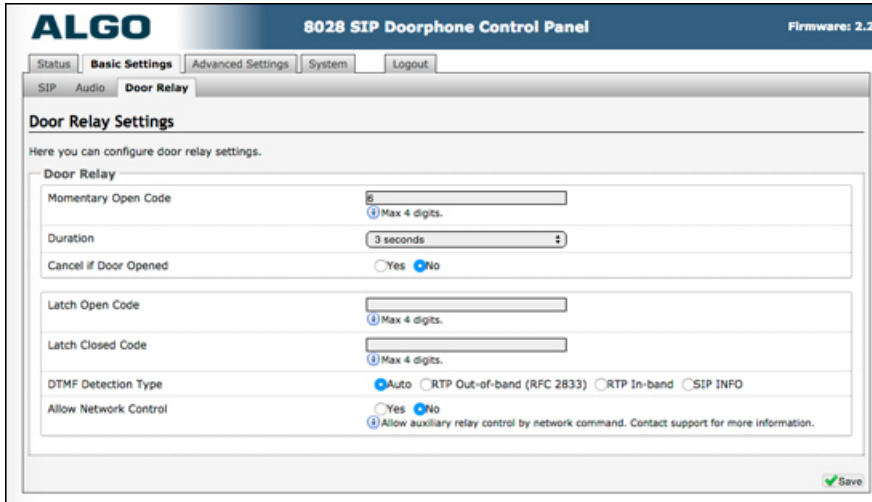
ALGO

8028 SIP Doorphone Control Panel

Firmware: 2.2

Status | Basic Settings | Advanced Settings | System | Logout

SIP | Audio | Door Relay

Door Relay Settings

Here you can configure door relay settings.

Door Relay

| | |
|---|---|
| Momentary Open Code | 6 Max 4 digits. |
| Duration | 3 seconds |
| Cancel if Door Opened | Yes No |

| | |
|---|---|
| Latch Open Code | Max 4 digits. |
| Latch Closed Code | Max 4 digits. |
| DTMF Detection Type | Auto RTP Out-of-band (RFC 2833) RTP In-band SIP INFO |
| Allow Network Control | Yes No Allow auxiliary relay control by network command. Contact support for more information. |

Save